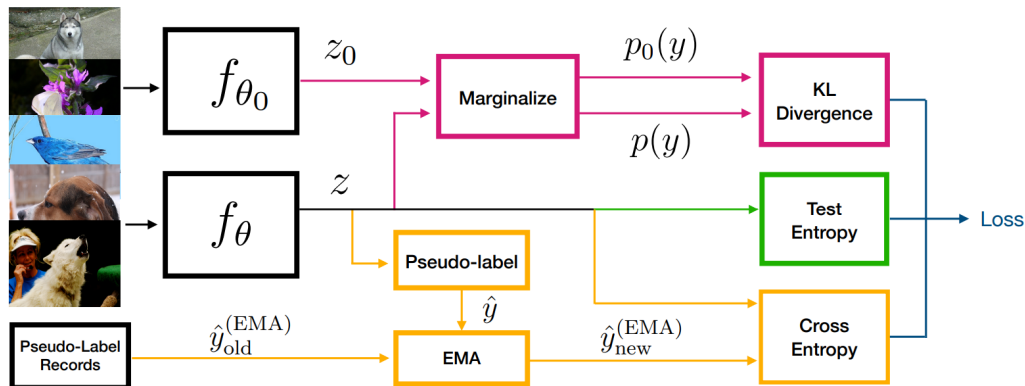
$f_{\theta_0}$

$z_0$

Marginalize

$p_0(y)$

$p(y)$

KL Divergence

$f_{\theta}$

$z$

Test Entropy

Loss

Pseudo-label

$\hat{y}$

Pseudo-Label Records

$\hat{y}_{\text{old}}^{(\text{EMA})}$

EMA

$\hat{y}_{\text{new}}^{(\text{EMA})}$

Cross Entropy